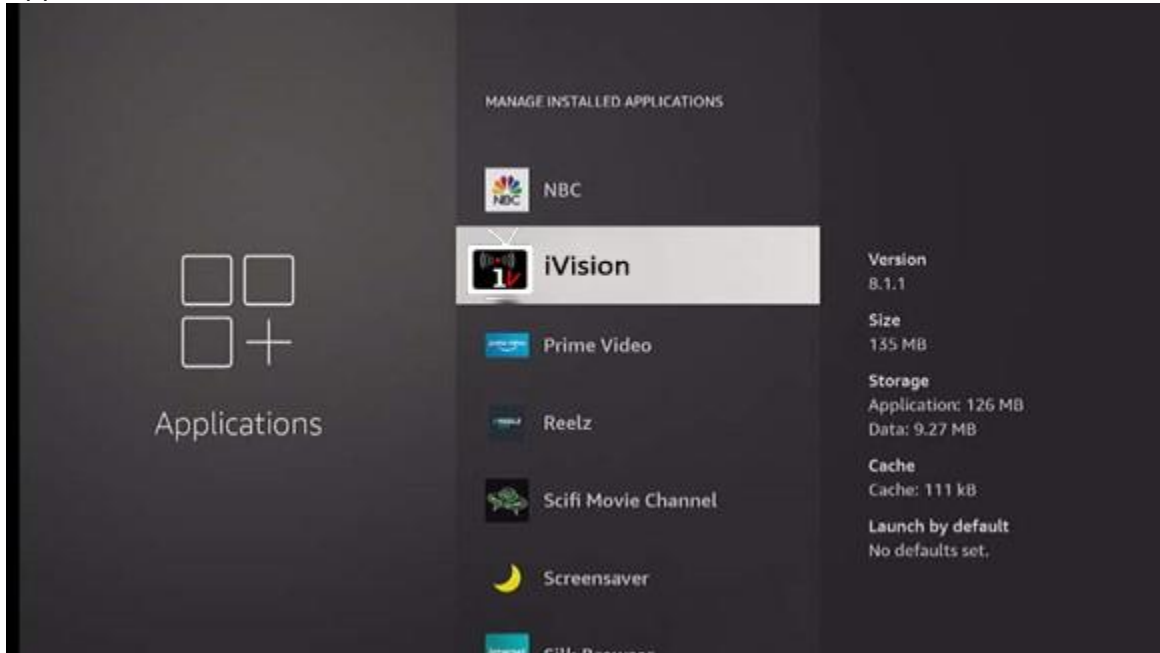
Applications

MANAGE INSTALLED APPLICATIONS

NBC
NBC

iVision

Prime Video

Reelz

Scifi Movie Channel

Screensaver

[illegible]

Version
8.1.1

Size
135 MB

Storage
Application: 126 MB
Data: 9.27 MB

Cache
Cache: 111 kB

Launch by default
No defaults set.